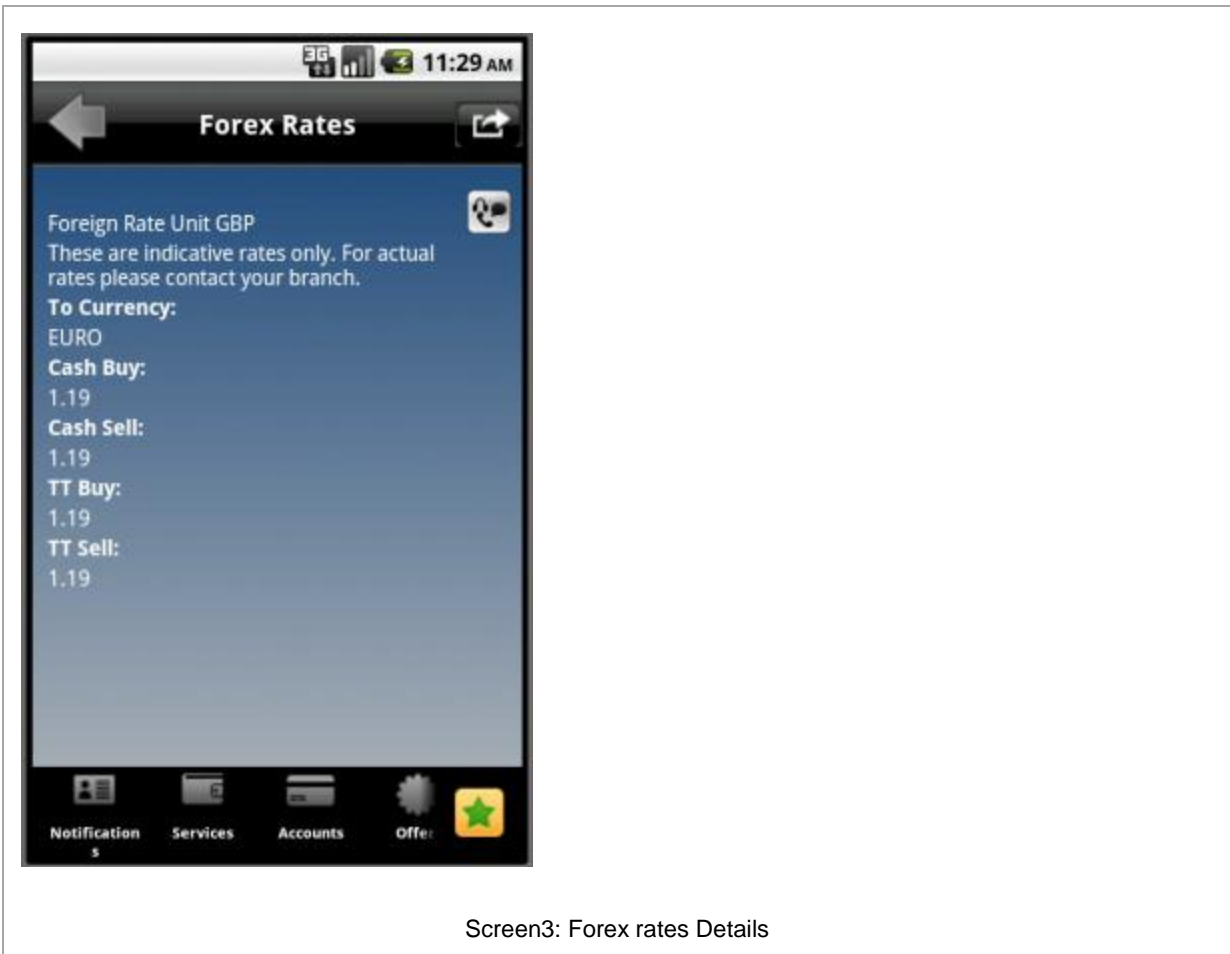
3G 11:29 AM

Forex Rates

Foreign Rate Unit GBP
These are indicative rates only. For actual rates please contact your branch.
To Currency:
EURO
Cash Buy:
1.19
Cash Sell:
1.19
TT Buy:
1.19
TT Sell:
1.19

Notifications
Services
Accounts
Offe

Screen3: Forex rates Details